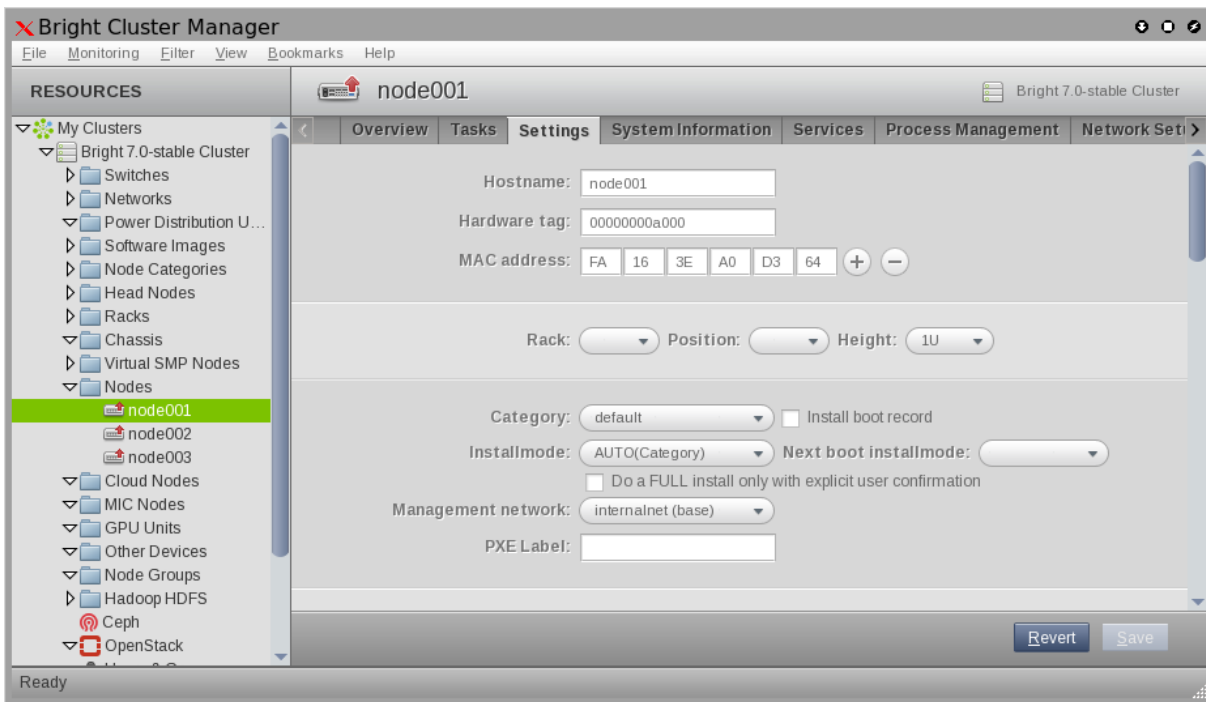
Bright Cluster Manager

File Monitoring Filter View Bookmarks Help

RESOURCES

My Clusters
Bright 7.0-stable Cluster
Switches
Networks
Power Distribution U…
Software Images
Node Categories
Head Nodes
Racks
Chassis
Virtual SMP Nodes
Nodes
node001
node002
node003
Cloud Nodes
MIC Nodes
GPU Units
Other Devices
Node Groups
Hadoop HDFS
Ceph
OpenStack

node001

Bright 7.0-stable Cluster

Overview | Tasks | Settings | System Information | Services | Process Management | Network Sett

Hostname: node001
Hardware tag: 00000000a000
MAC address: FA 16 3E A0 D3 64

Rack: Position: Height: 1U

Category: default
Install boot record
Installmode: AUTO(Category)
Next boot installmode:
Do a FULL install only with explicit user confirmation
Management network: internalnet (base)
PXE Label:

Revert Save

Ready